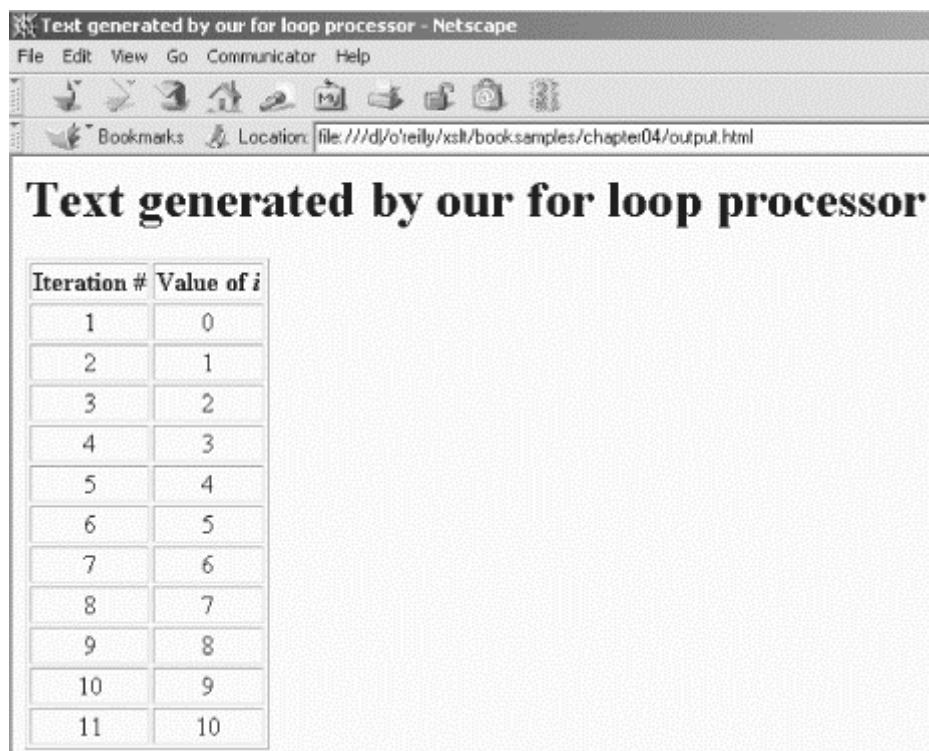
Text generated by our for loop processor - Netscape

File Edit View Go Communicator Help

Bookmarks Location: file:///d|/o'reilly/xslt/booksamples/chapter04/output.html

Text generated by our for loop processor

| Iteration # | Value of *i* |
|---|---|
| 1 | 0 |
| 2 | 1 |
| 3 | 2 |
| 4 | 3 |
| 5 | 4 |
| 6 | 5 |
| 7 | 6 |
| 8 | 7 |
| 9 | 8 |
| 10 | 9 |
| 11 | 10 |